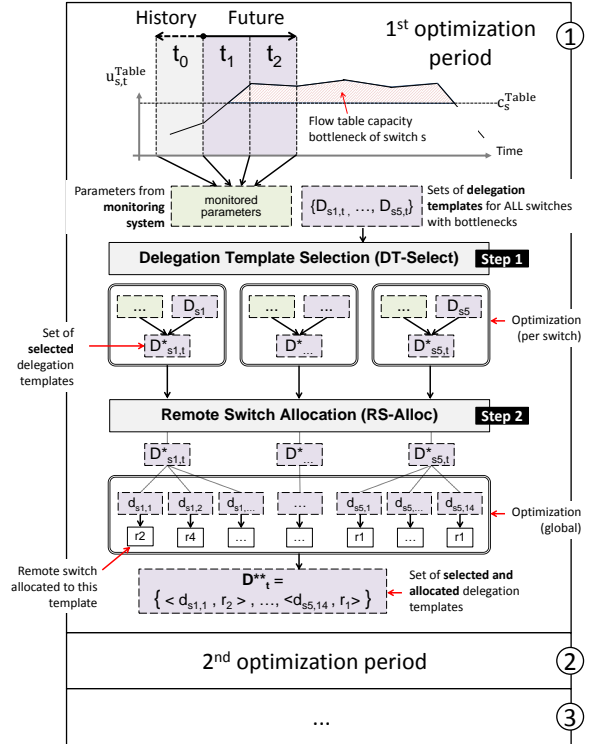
History Future

$t_0$ $t_1$ $t_2$

1$^{st}$ optimization period

①

$u_{s,t}^{\text{Table}}$

$c_s^{\text{Table}}$

Flow table capacity bottleneck of switch s

Time

Parameters from **monitoring system**

monitored parameters

$\{D_{s1,t}, \ldots, D_{s5,t}\}$

Sets of **delegation templates** for ALL switches with bottlenecks

**Delegation Template Selection (DT-Select)** **Step 1**

... $D_{s1}$

... $D_{s5}$

Set of **selected** delegation templates

$D^*_{s1,t}$

$D^*_{\ldots}$

$D^*_{s5,t}$

Optimization (per switch)

**Remote Switch Allocation (RS-Alloc)** **Step 2**

$D^*_{s1,t}$

$D^*_{\ldots}$

$D^*_{s5,t}$

$d_{s1,1}$ $d_{s1,2}$ $d_{s1,\ldots}$ ... $d_{s5,1}$ $d_{s5,\ldots}$ $d_{s5,14}$

Optimization (global)

r2 r4 ... ... r1 ... r1

Remote switch allocated to this template

$\mathbf{D^{**}_t} = \{ <d_{s1,1}, r_2>, \ldots, <d_{s5,14}, r_1> \}$

Set of **selected and allocated** delegation templates

2$^{nd}$ optimization period

②

...

③